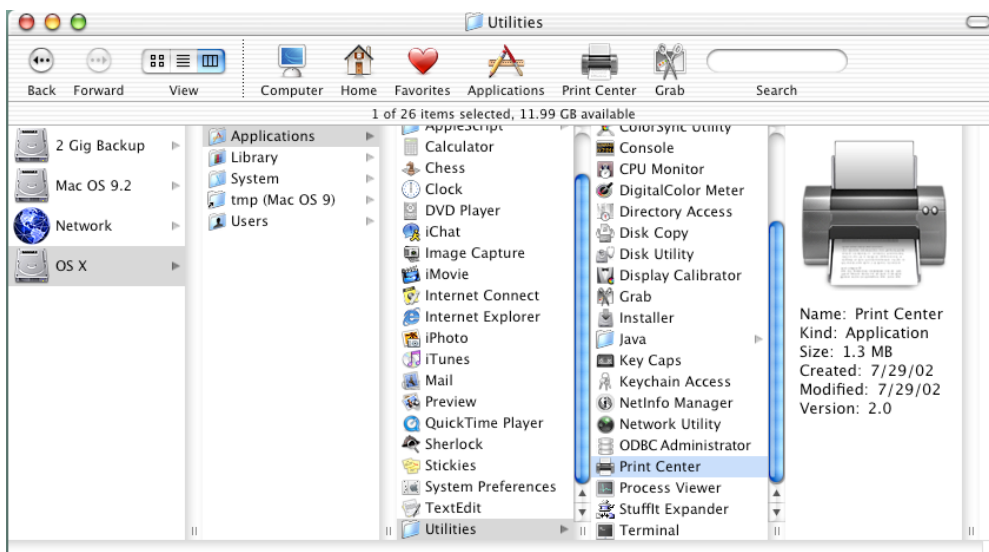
Utilities

Back Forward View Computer Home Favorites Applications Print Center Grab Search

1 of 26 items selected, 11.99 GB available

2 Gig Backup
Mac OS 9.2
Network
OS X

Applications
Library
System
tmp (Mac OS 9)
Users

AppleScript
Calculator
Chess
Clock
DVD Player
iChat
Image Capture
iMovie
Internet Connect
Internet Explorer
iPhoto
iTunes
Mail
Preview
QuickTime Player
Sherlock
Stickies
System Preferences
TextEdit
Utilities

ColorSync Utility
Console
CPU Monitor
DigitalColor Meter
Directory Access
Disk Copy
Disk Utility
Display Calibrator
Grab
Installer
Java
Key Caps
Keychain Access
NetInfo Manager
Network Utility
ODBC Administrator
Print Center
Process Viewer
StuffIt Expander
Terminal

Name: Print Center
Kind: Application
Size: 1.3 MB
Created: 7/29/02
Modified: 7/29/02
Version: 2.0